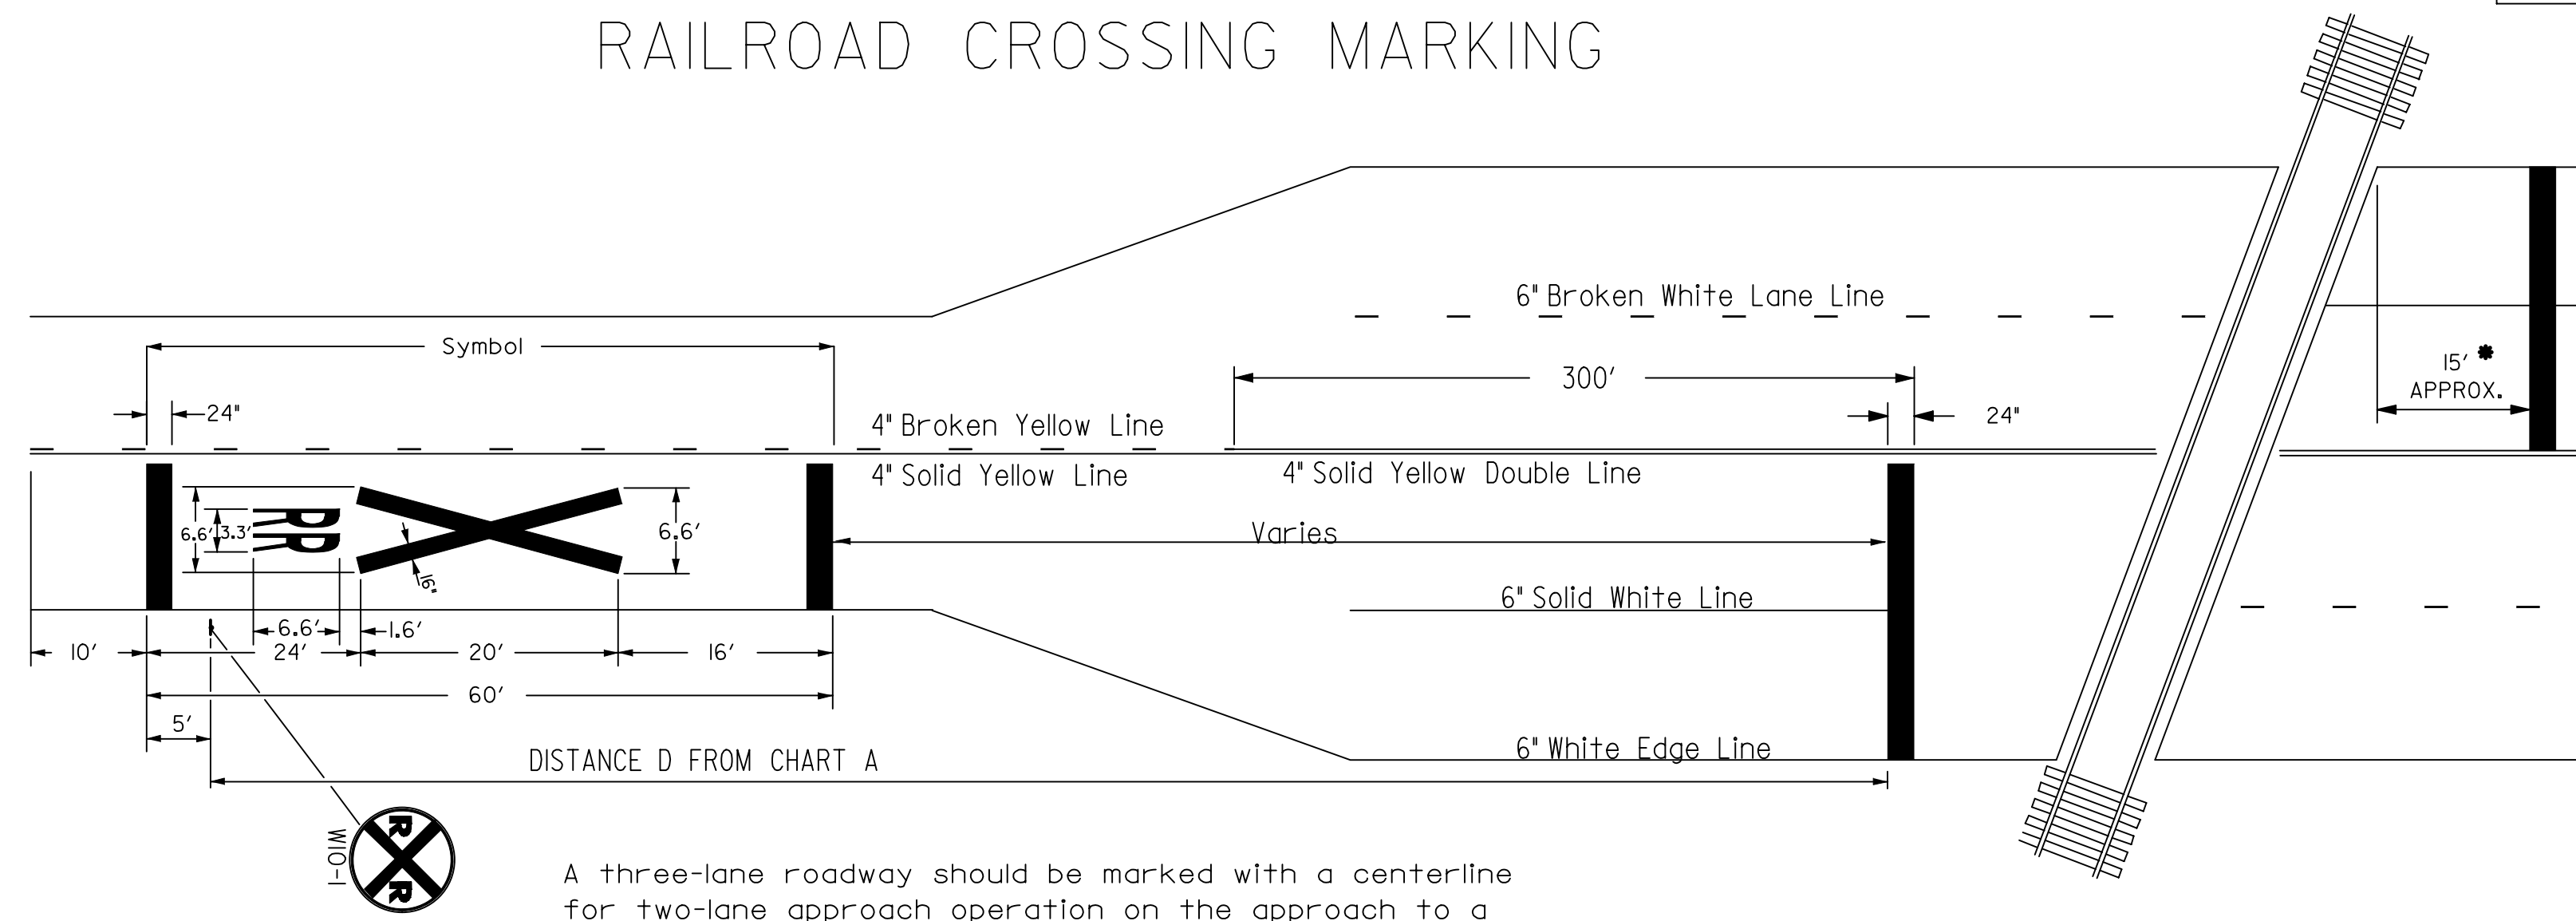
RAILROAD CROSSING MARKING

6" Broken White Lane Line

Symbol

300'

15' ✱
APPROX.

24"

24"

4" Broken Yellow Line

4" Solid Yellow Line

4" Solid Yellow Double Line

6.6'

3.3'

RR

6.6'

16"

Varies

6" Solid White Line

6.6'

1.6'

10'

24'

20'

16'

60'

5'

DISTANCE D FROM CHART A

6" White Edge Line

W10-1

RR

A three-lane roadway should be marked with a centerline for two-lane approach operation on the approach to a